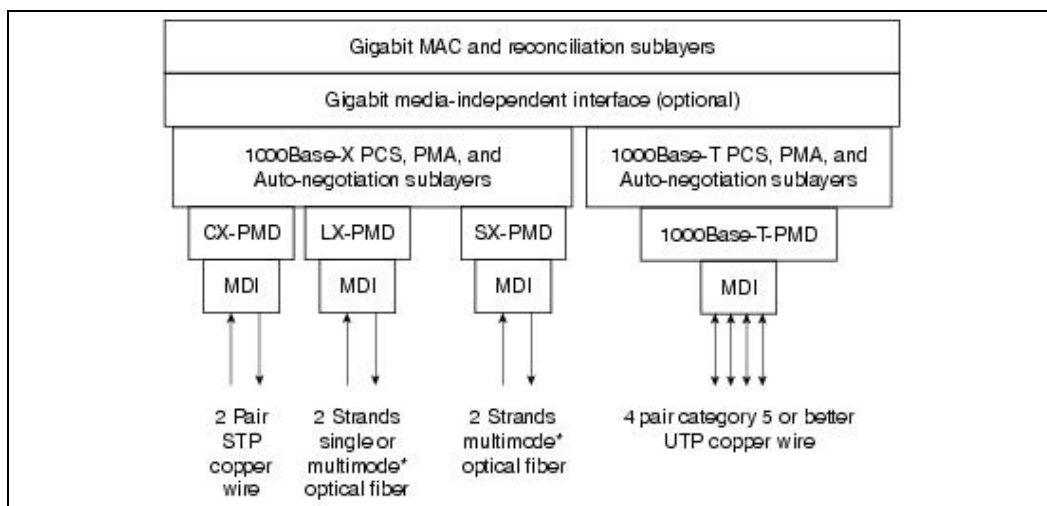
Gigabit MAC and reconciliation sublayers

Gigabit media-independent interface (optional)

1000Base-X PCS, PMA, and Auto-negotiation sublayers

1000Base-T PCS, PMA, and Auto-negotiation sublayers

CX-PMD

LX-PMD

SX-PMD

1000Base-T-PMD

MDI

MDI

MDI

MDI

2 Pair STP copper wire

2 Strands single or multimode* optical fiber

2 Strands multimode* optical fiber

4 pair category 5 or better UTP copper wire